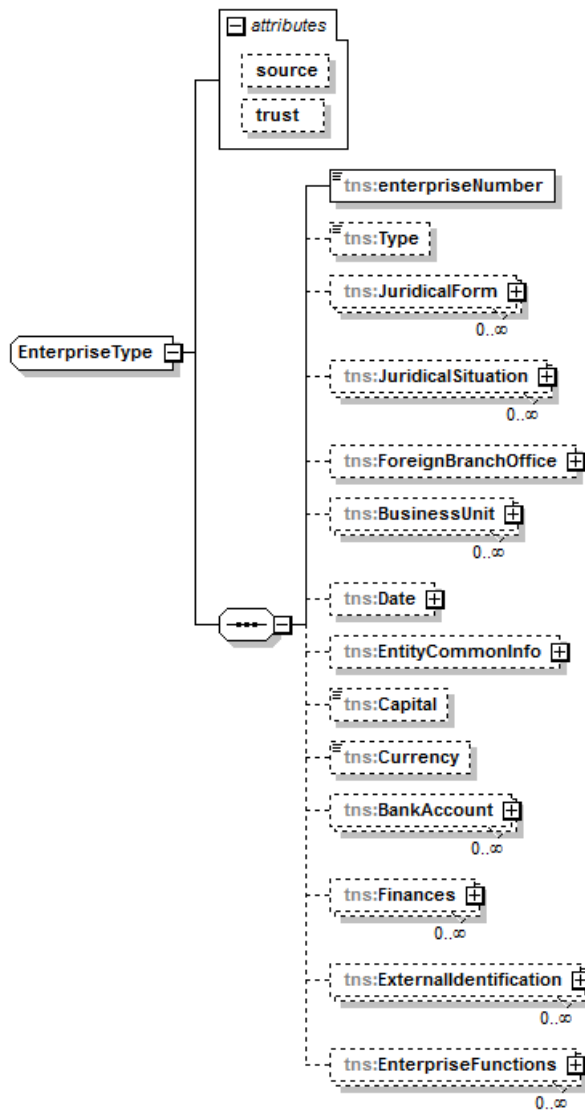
attributes
source
trust
EnterpriseType
tns:enterpriseNumber
tns:Type
tns:JuridicalForm
0..∞
tns:JuridicalSituation
0..∞
tns:ForeignBranchOffice
tns:BusinessUnit
0..∞
tns:Date
tns:EntityCommonInfo
tns:Capital
tns:Currency
tns:BankAccount
0..∞
tns:Finances
0..∞
tns:ExternalIdentification
0..∞
tns:EnterpriseFunctions
0..∞